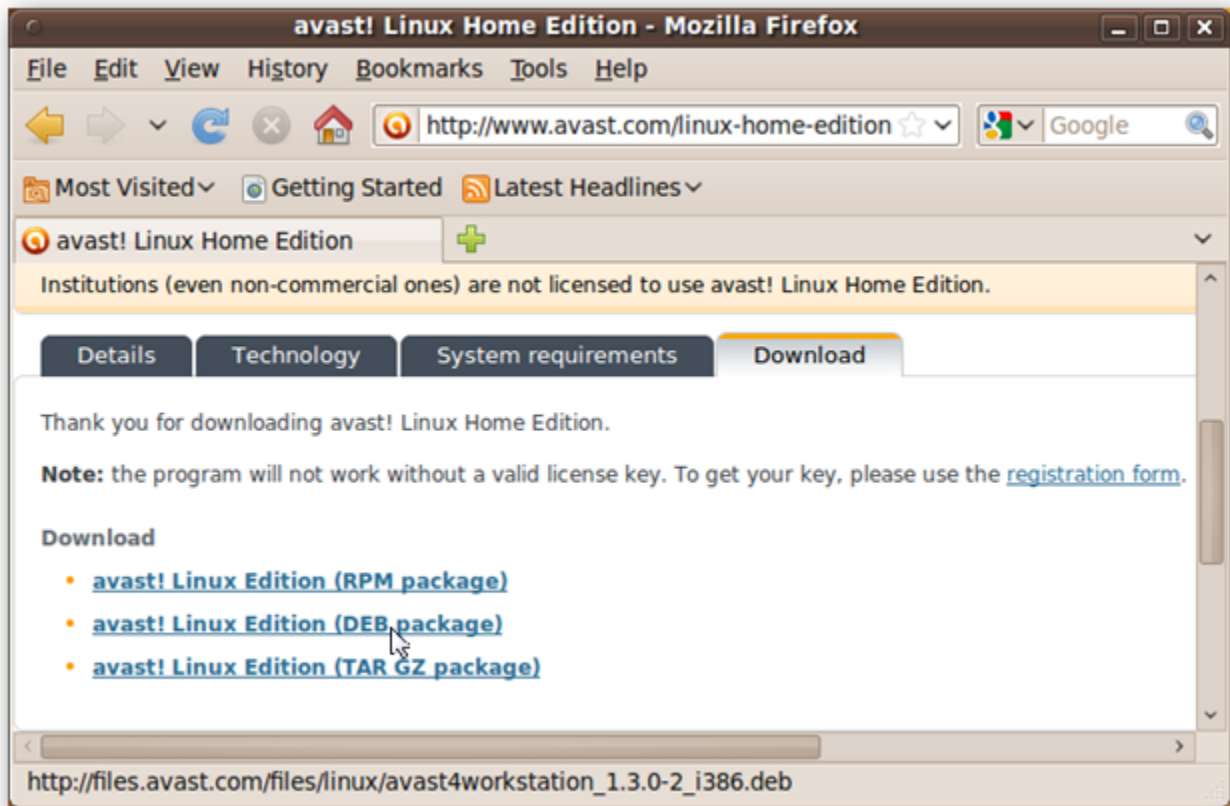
avast! Linux Home Edition - Mozilla Firefox

File Edit View History Bookmarks Tools Help

http://www.avast.com/linux-home-edition

Google

Most Visited Getting Started Latest Headlines

avast! Linux Home Edition

Institutions (even non-commercial ones) are not licensed to use avast! Linux Home Edition.

Details Technology System requirements Download

Thank you for downloading avast! Linux Home Edition.

**Note:** the program will not work without a valid license key. To get your key, please use the registration form.

Download

- avast! Linux Edition (RPM package)
- avast! Linux Edition (DEB package)
- avast! Linux Edition (TAR GZ package)

http://files.avast.com/files/linux/avast4workstation_1.3.0-2_i386.deb